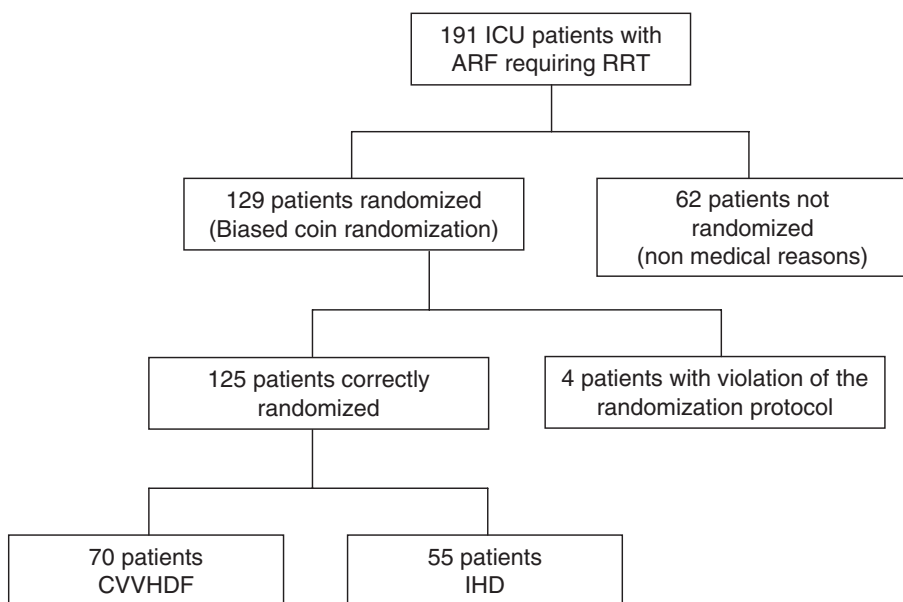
191 ICU patients with ARF requiring RRT

129 patients randomized (Biased coin randomization)

62 patients not randomized (non medical reasons)

125 patients correctly randomized

4 patients with violation of the randomization protocol

70 patients CVVHDF

55 patients IHD